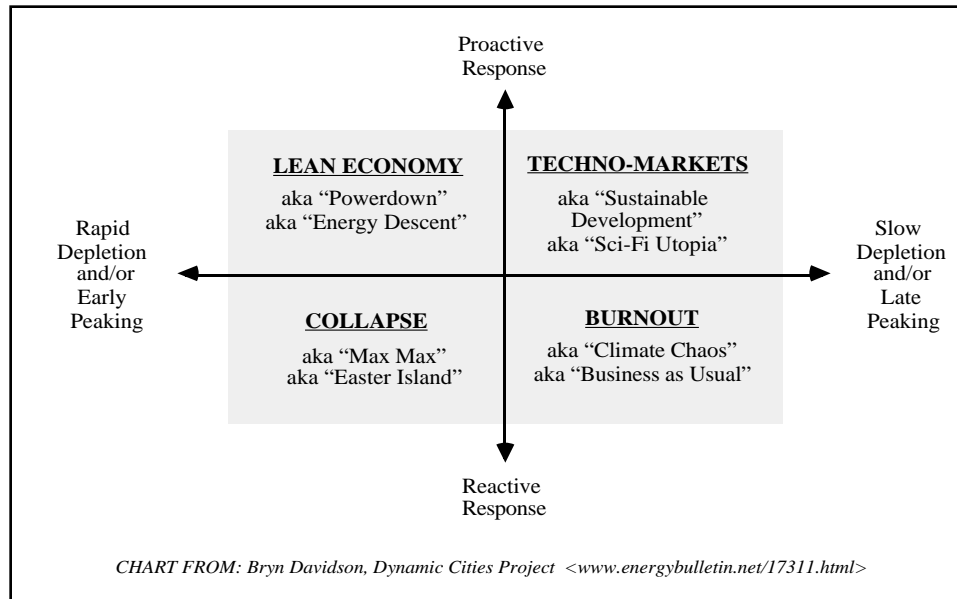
Proactive Response

LEAN ECONOMY

aka "Powerdown"
aka "Energy Descent"

TECHNO-MARKETS

aka "Sustainable Development"
aka "Sci-Fi Utopia"

Rapid Depletion and/or Early Peaking

Slow Depletion and/or Late Peaking

COLLAPSE

aka "Max Max"
aka "Easter Island"

BURNOUT

aka "Climate Chaos"
aka "Business as Usual"

Reactive Response

CHART FROM: Bryn Davidson, Dynamic Cities Project <www.energybulletin.net/17311.html>